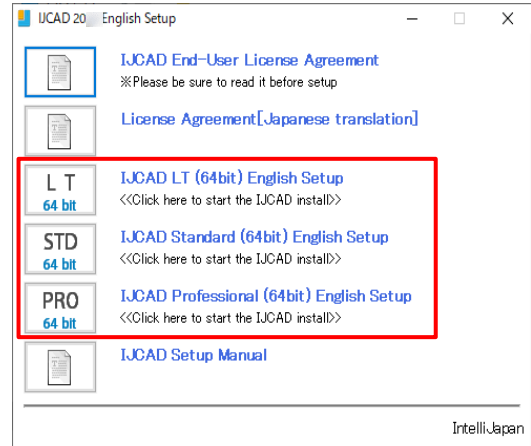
IJCAD 20 English Setup

IJCAD End-User License Agreement
※Please be sure to read it before setup

License Agreement[Japanese translation]

L T
64 bit
IJCAD LT (64bit) English Setup
<<Click here to start the IJCAD install>>

STD
64 bit
IJCAD Standard (64bit) English Setup
<<Click here to start the IJCAD install>>

PRO
64 bit
IJCAD Professional (64bit) English Setup
<<Click here to start the IJCAD install>>

IJCAD Setup Manual

IntelliJapan